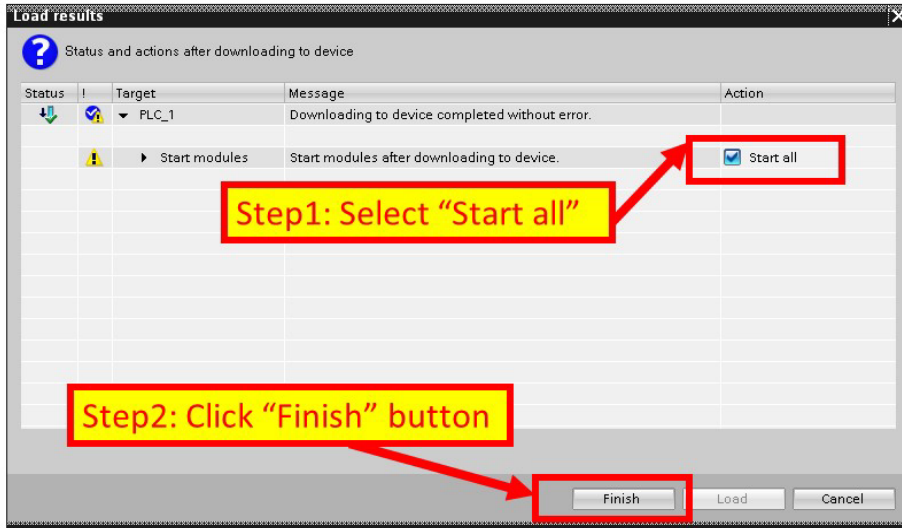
Load results

Status and actions after downloading to device

| Status | ! | Target | Message | Action |
|---|---|---|---|---|
| | | PLC_1 | Downloading to device completed without error. | |
| | | Start modules | Start modules after downloading to device. | Start all |

Step1: Select “Start all”

Step2: Click “Finish” button

Finish

Load

Cancel